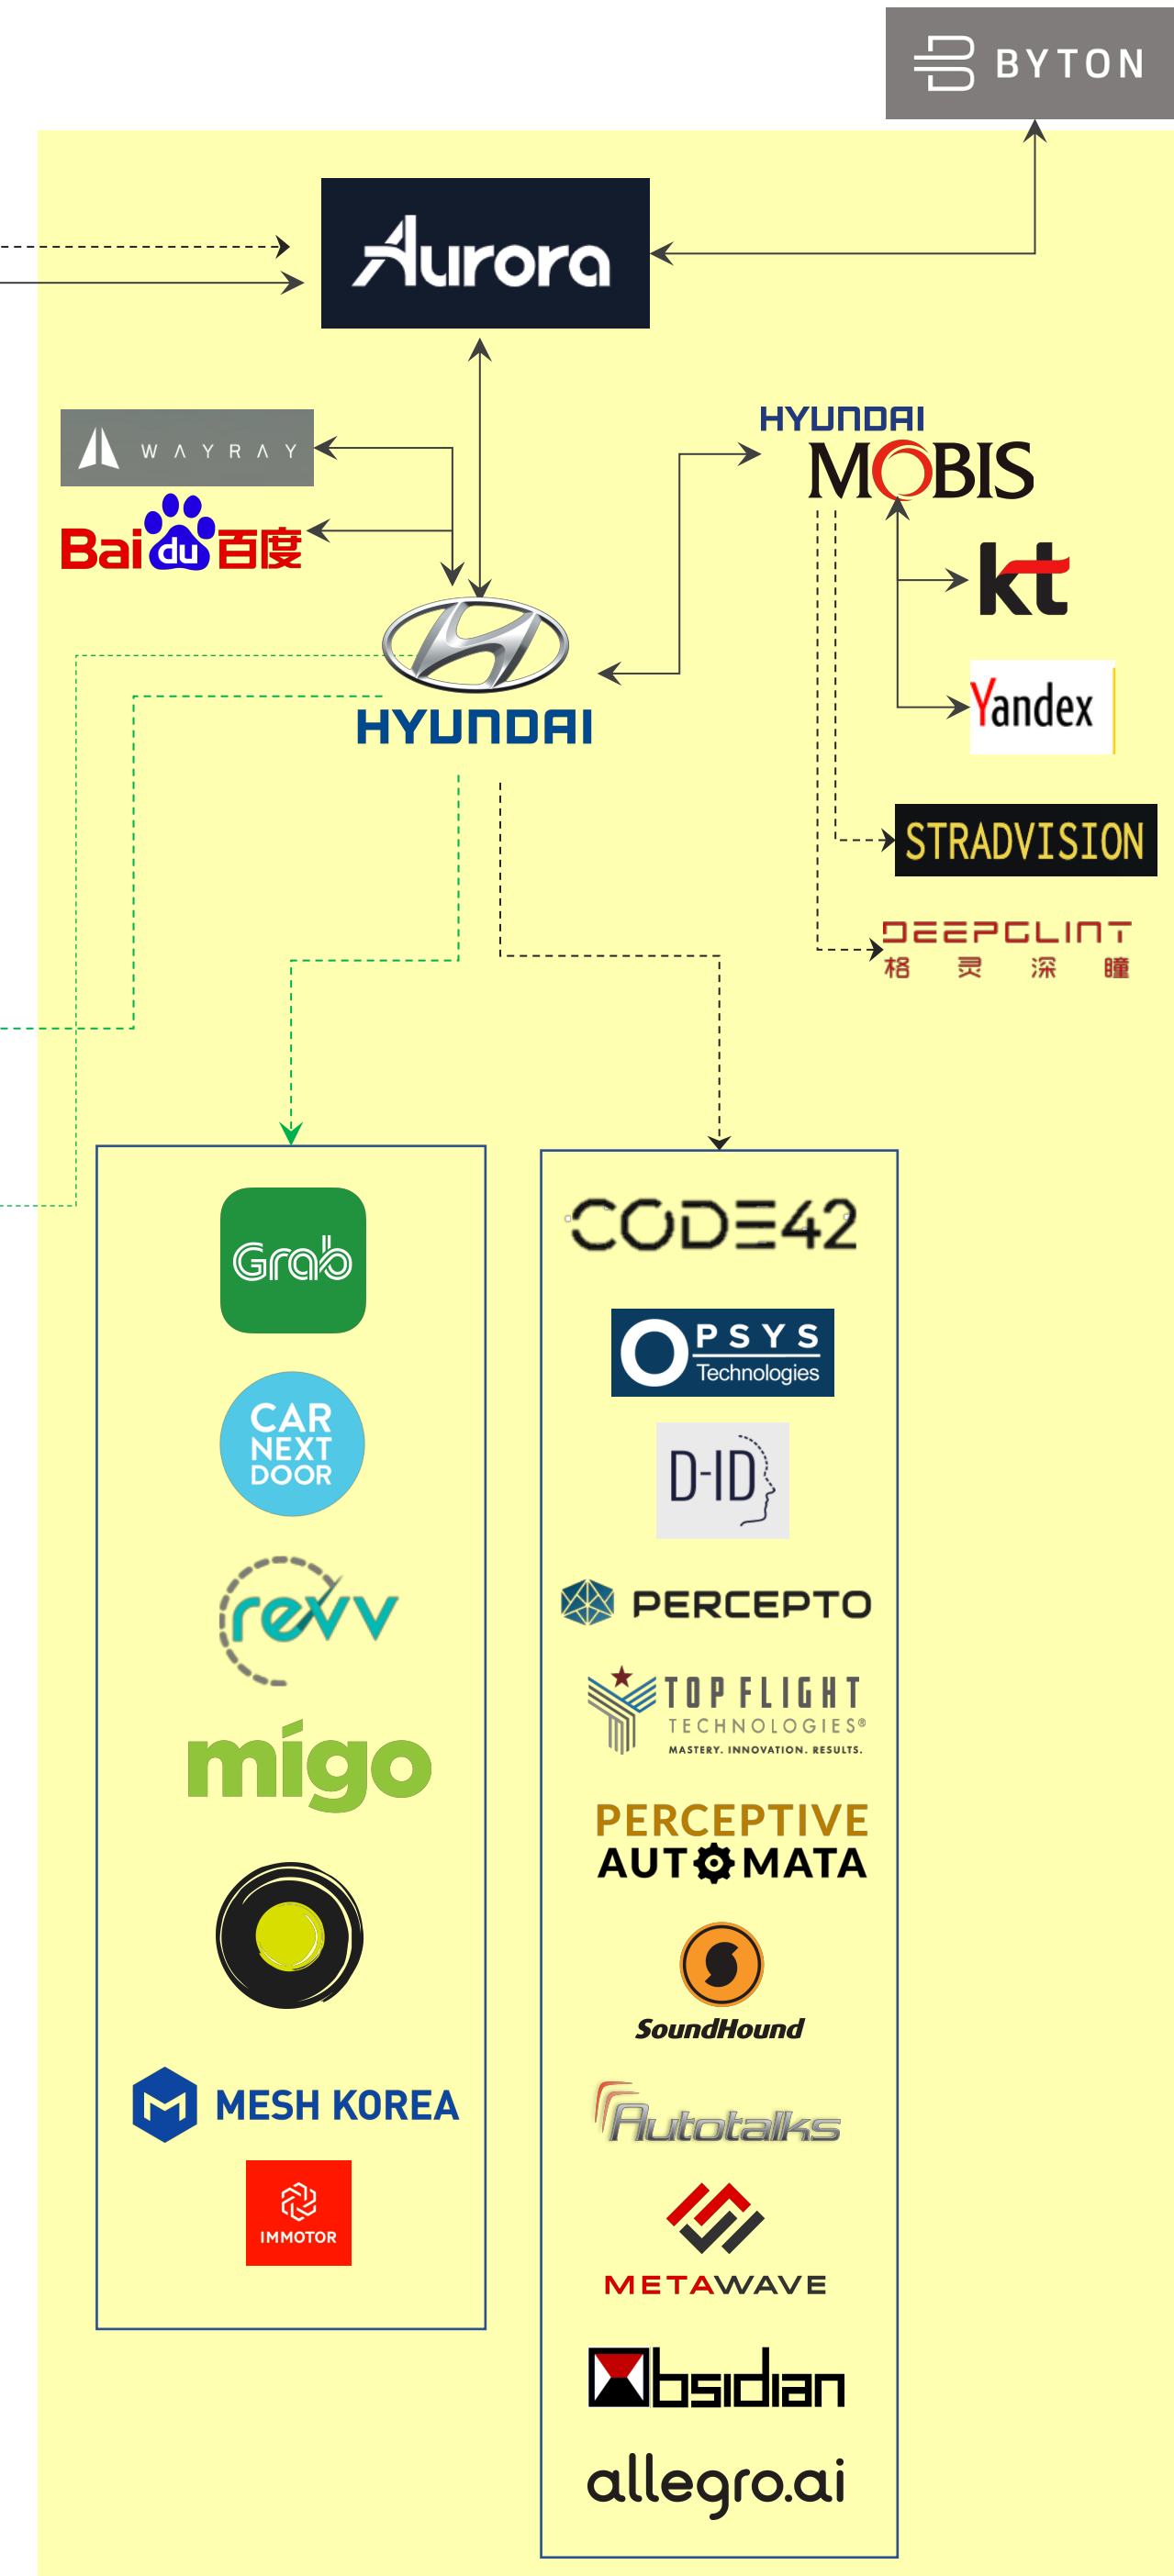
BYTON

Aurora

WAYRAY

Baidu 百度

HYUNDAI MOBIS

kt

Yandex

HYUNDAI

STRADVISION

DEEPGLINT 格灵深瞳

Grab

CAR NEXT DOOR

revv

migo

MESH KOREA

IMMOTOR

CODE42

OPSYS Technologies

D-ID

PERCEPTO

TOP FLIGHT TECHNOLOGIES® MASTERY. INNOVATION. RESULTS.

PERCEPTIVE AUTOMATA

SoundHound

Autotalks

METAWAVE

Obsidian

allegro.ai